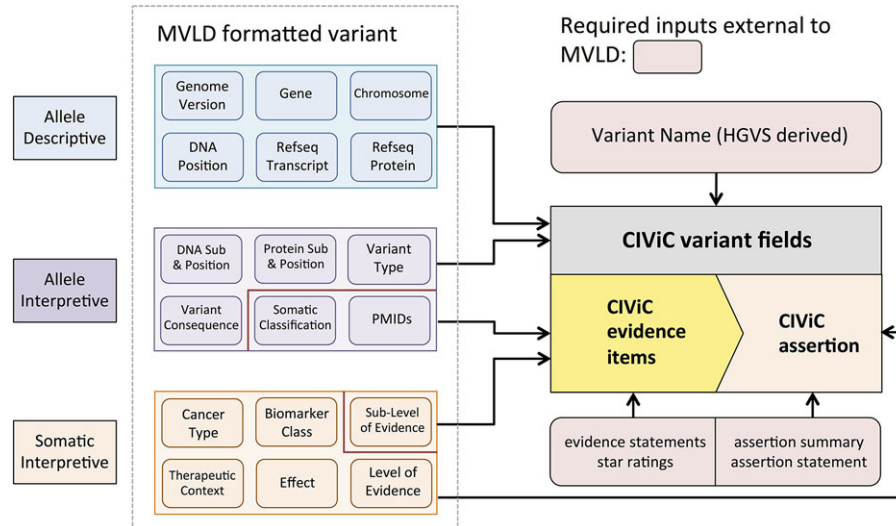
MVLD formatted variant

Required inputs external to MVLD:

Allele Descriptive

Genome Version

Gene

Chromosome

DNA Position

Refseq Transcript

Refseq Protein

Variant Name (HGVS derived)

CIViC variant fields

Allele Interpretive

DNA Sub & Position

Protein Sub & Position

Variant Type

Variant Consequence

Somatic Classification

PMIDs

CIViC evidence items

CIViC assertion

Somatic Interpretive

Cancer Type

Biomarker Class

Sub-Level of Evidence

Therapeutic Context

Effect

Level of Evidence

evidence statements star ratings

assertion summary assertion statement